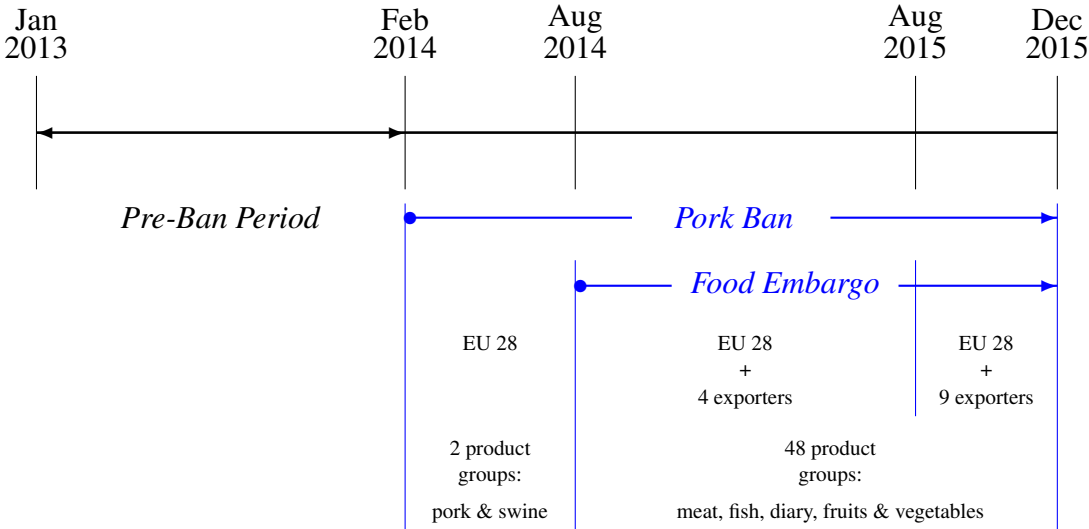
Jan 2013

Feb 2014

Aug 2014

Aug 2015

Dec 2015

Pre-Ban Period

Pork Ban

Food Embargo

EU 28

EU 28 + 4 exporters

EU 28 + 9 exporters

2 product groups:

pork & swine

48 product groups:

meat, fish, diary, fruits & vegetables